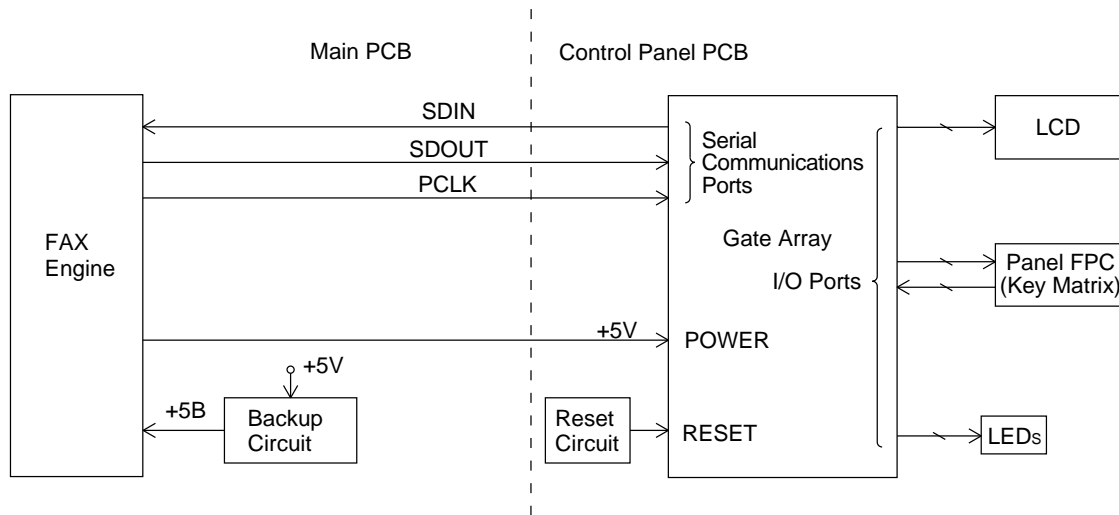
Main PCB

Control Panel PCB

FAX Engine

SDIN

SDOUT

PCLK

Serial Communications Ports

Gate Array

I/O Ports

LCD

Panel FPC (Key Matrix)

+5V

POWER

+5V

+5B

Backup Circuit

Reset Circuit

RESET

LEDs